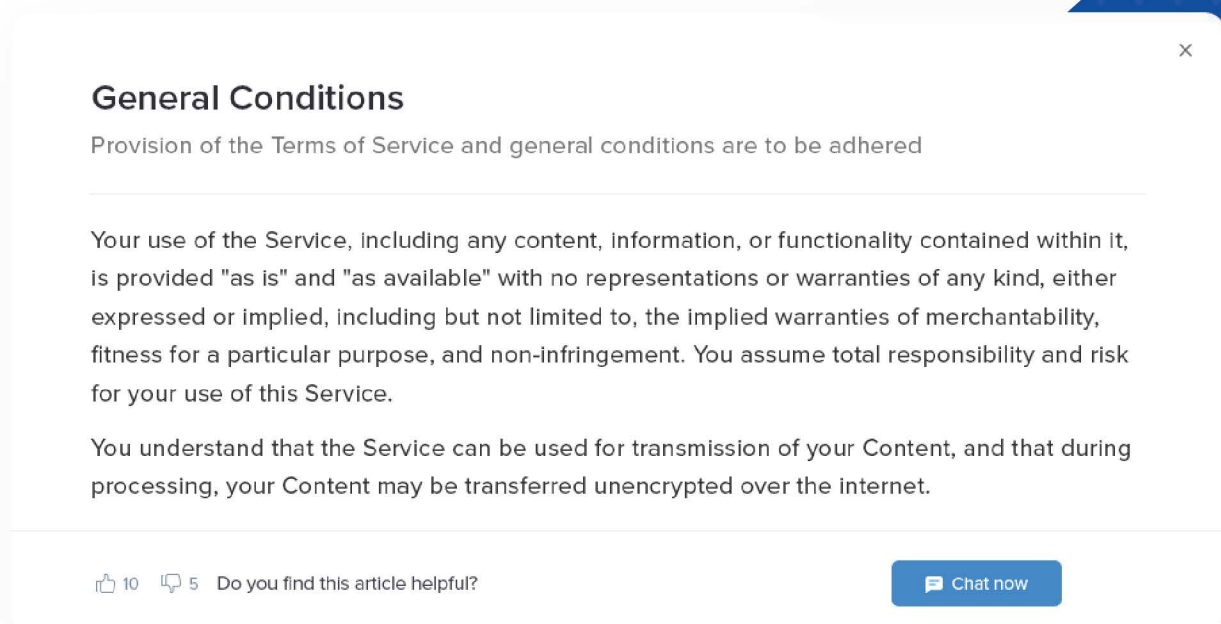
×

General Conditions

Provision of the Terms of Service and general conditions are to be adhered

Your use of the Service, including any content, information, or functionality contained within it, is provided "as is" and "as available" with no representations or warranties of any kind, either expressed or implied, including but not limited to, the implied warranties of merchantability, fitness for a particular purpose, and non-infringement. You assume total responsibility and risk for your use of this Service.

You understand that the Service can be used for transmission of your Content, and that during processing, your Content may be transferred unencrypted over the internet.

10 5 Do you find this article helpful?

Chat now